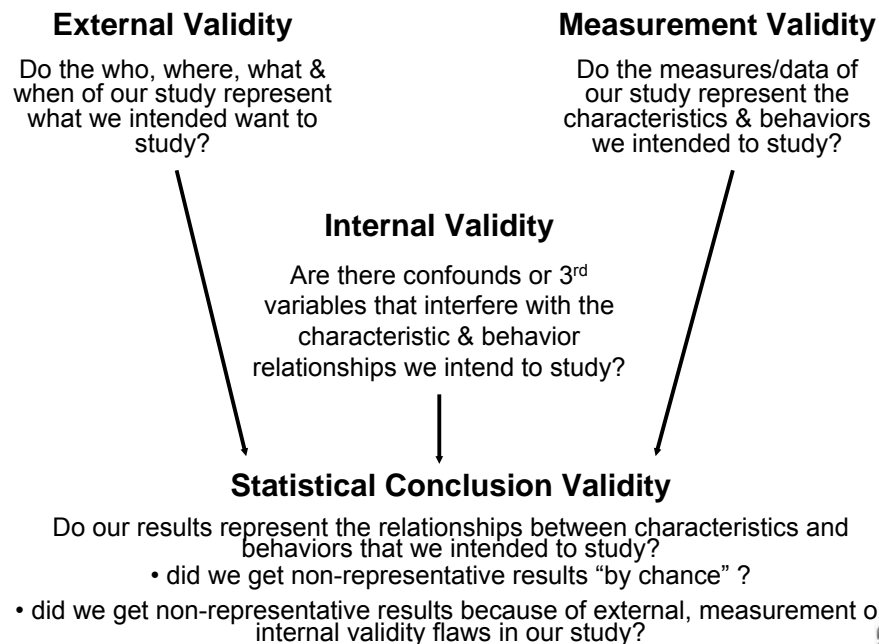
External Validity

Do the who, where, what & when of our study represent what we intended want to study?

Measurement Validity

Do the measures/data of our study represent the characteristics & behaviors we intended to study?

Internal Validity

Are there confounds or 3$^{rd}$ variables that interfere with the characteristic & behavior relationships we intend to study?

Statistical Conclusion Validity

Do our results represent the relationships between characteristics and behaviors that we intended to study?

• did we get non-representative results “by chance” ?

• did we get non-representative results because of external, measurement o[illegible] internal validity flaws in our study?